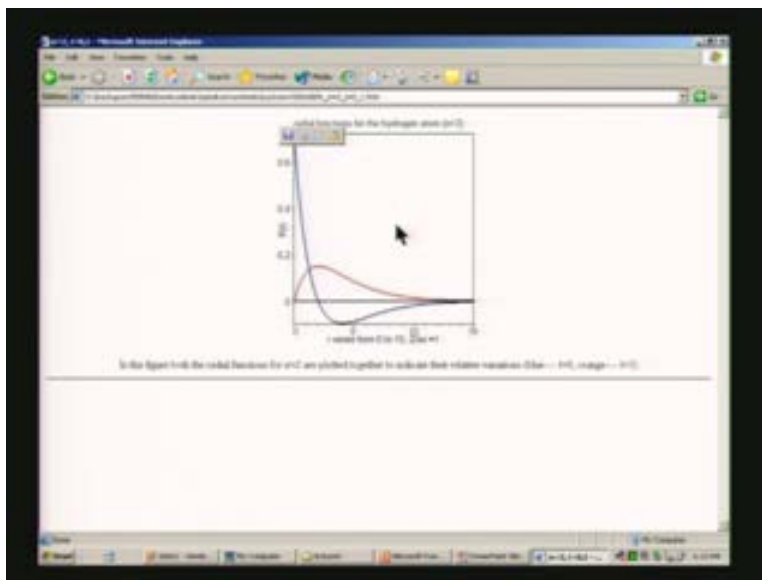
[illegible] - Microsoft Internet Explorer

File Edit View Favorites Tools Help

Back Search Favorites Media

Address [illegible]

radial functions for the hydrogen atom (n=2)

0.6

0.4

0.2

0

R(r)

0

r varies from 0 to 15, Zao =1

In this figure both the radial functions for n=2 are plotted together to indicate their relative variation (blue --- l=0, orange --- l=1)

Done

My Computer

Start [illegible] My Computer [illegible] Microsoft Pow... PowerPoint Sli... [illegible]